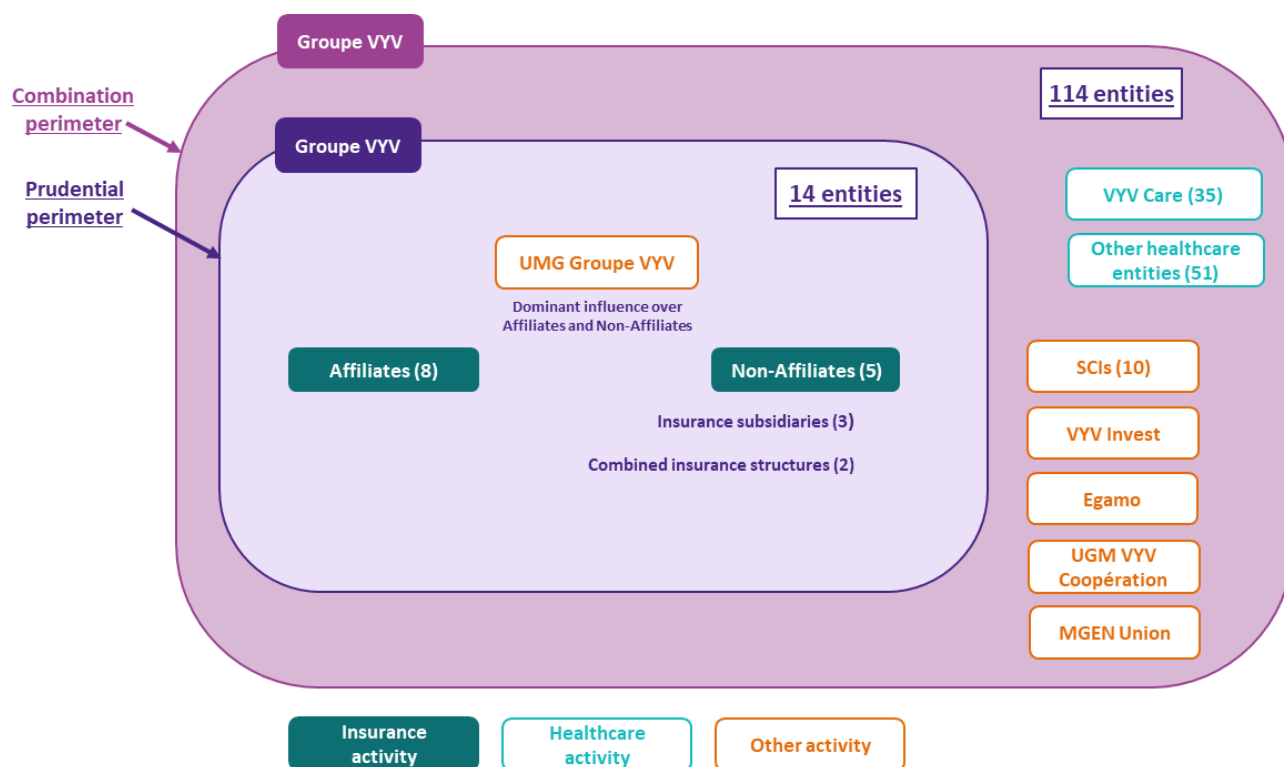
Groupe VYV

Combination perimeter

114 entities

Groupe VYV

Prudential perimeter

14 entities

UMG Groupe VYV

Dominant influence over Affiliates and Non-Affiliates

Affiliates (8)

Non-Affiliates (5)

Insurance subsidiaries (3)

Combined insurance structures (2)

VYV Care (35)

Other healthcare entities (51)

SCIs (10)

VYV Invest

Egamo

UGM VYV Coopération

MGEN Union

Insurance activity

Healthcare activity

Other activity